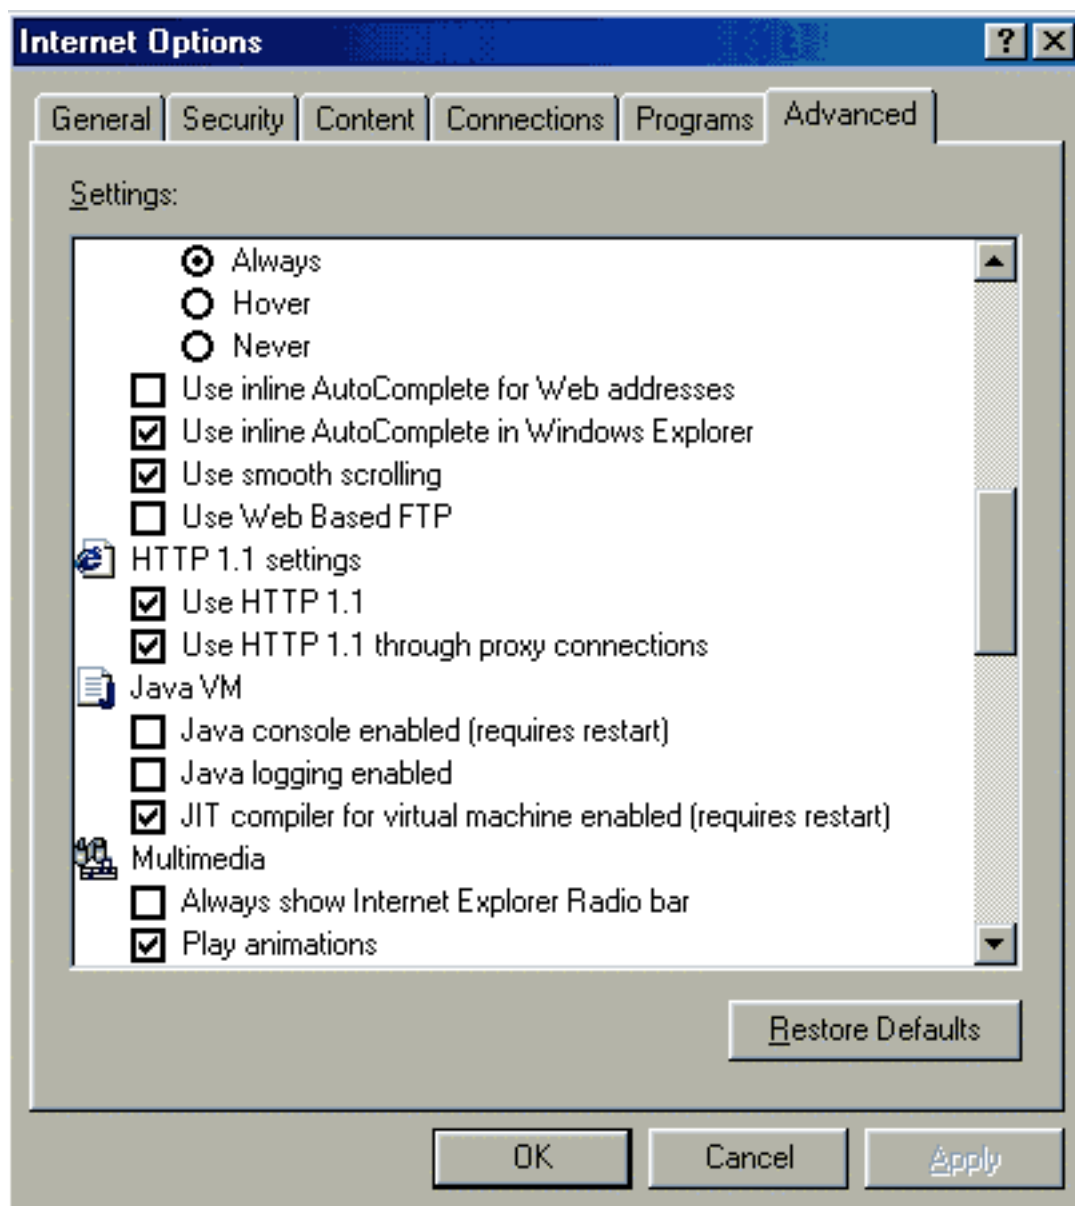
Internet Options

?

General | Security | Content | Connections | Programs | Advanced

Settings:

Always
Hover
Never
Use inline AutoComplete for Web addresses
Use inline AutoComplete in Windows Explorer
Use smooth scrolling
Use Web Based FTP
HTTP 1.1 settings
Use HTTP 1.1
Use HTTP 1.1 through proxy connections
Java VM
Java console enabled (requires restart)
Java logging enabled
JIT compiler for virtual machine enabled (requires restart)
Multimedia
Always show Internet Explorer Radio bar
Play animations

Restore Defaults

OK | Cancel | Apply